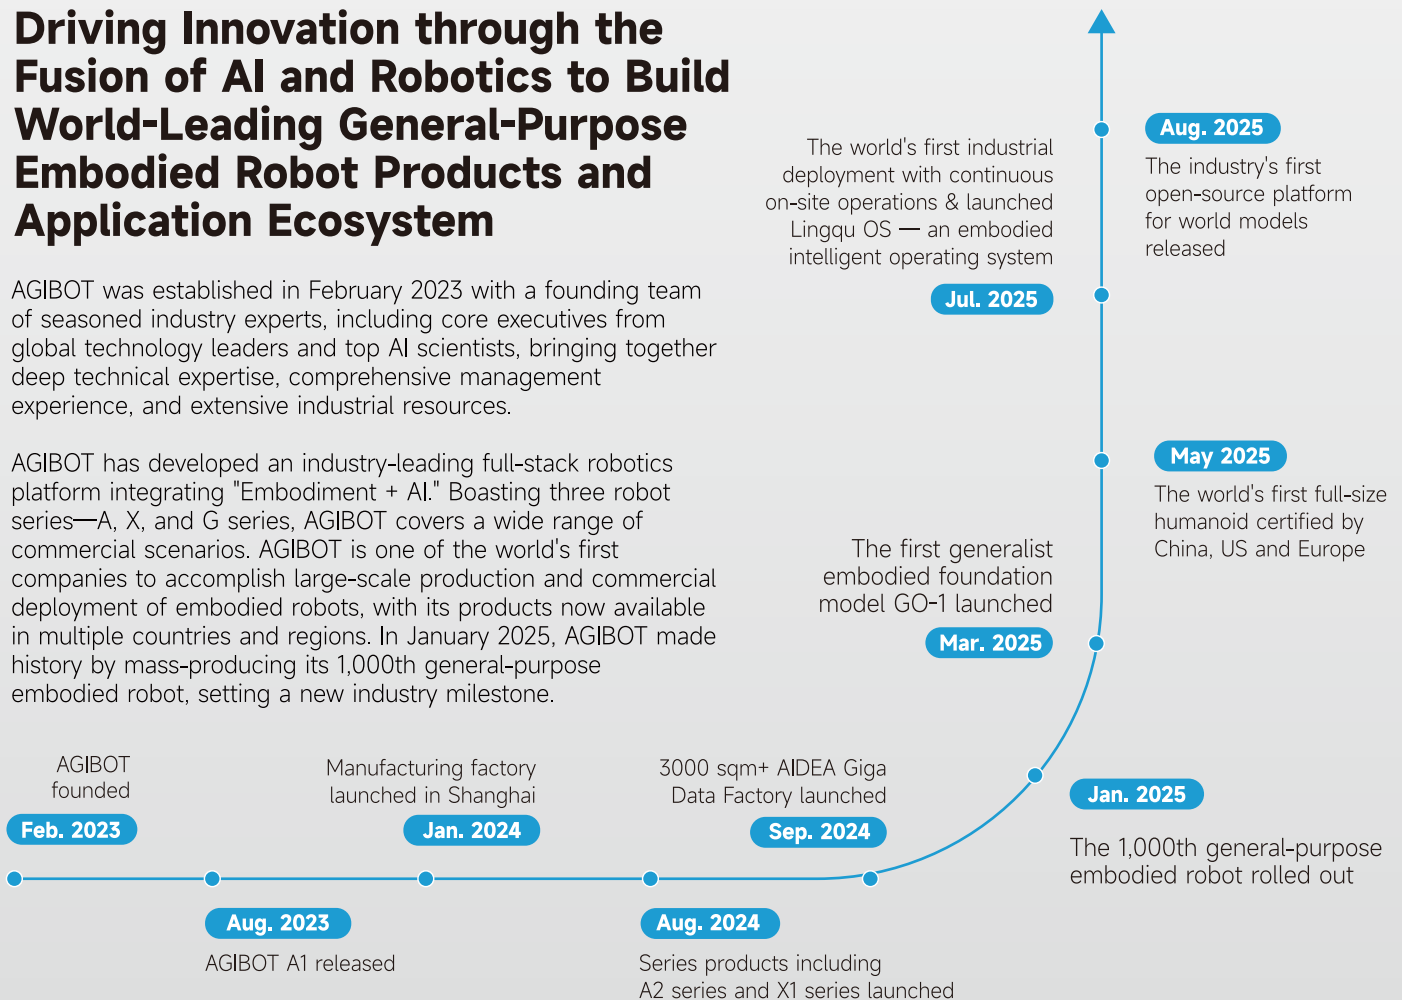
Driving Innovation through the Fusion of AI and Robotics to Build World-Leading General-Purpose Embodied Robot Products and Application Ecosystem

AGIBOT was established in February 2023 with a founding team of seasoned industry experts, including core executives from global technology leaders and top AI scientists, bringing together deep technical expertise, comprehensive management experience, and extensive industrial resources.

AGIBOT has developed an industry-leading full-stack robotics platform integrating "Embodiment + AI." Boasting three robot series—A, X, and G series, AGIBOT covers a wide range of commercial scenarios. AGIBOT is one of the world's first companies to accomplish large-scale production and commercial deployment of embodied robots, with its products now available in multiple countries and regions. In January 2025, AGIBOT made history by mass-producing its 1,000th general-purpose embodied robot, setting a new industry milestone.

The world's first industrial deployment with continuous on-site operations & launched Lingqu OS — an embodied intelligent operating system

Jul. 2025

Aug. 2025

The industry's first open-source platform for world models released

May 2025

The world's first full-size humanoid certified by China, US and Europe

The first generalist embodied foundation model GO-1 launched

Mar. 2025

AGIBOT founded

Feb. 2023

Manufacturing factory launched in Shanghai

Jan. 2024

3000 sqm+ AIDEA Giga Data Factory launched

Sep. 2024

Jan. 2025

The 1,000th general-purpose embodied robot rolled out

Aug. 2023

AGIBOT A1 released

Aug. 2024

Series products including A2 series and X1 series launched